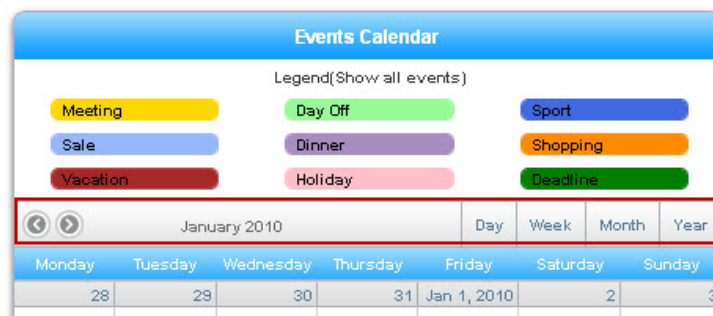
Events Calendar

Legend(Show all events)

Meeting
Day Off
Sport
Sale
Dinner
Shopping
Vacation
Holiday
Deadline

January 2010
Day
Week
Month
Year

| Monday | Tuesday | Wednesday | Thursday | Friday | Saturday | Sunday |
|---|---|---|---|---|---|---|
| 28 | 29 | 30 | 31 | Jan 1, 2010 | 2 | 3 |